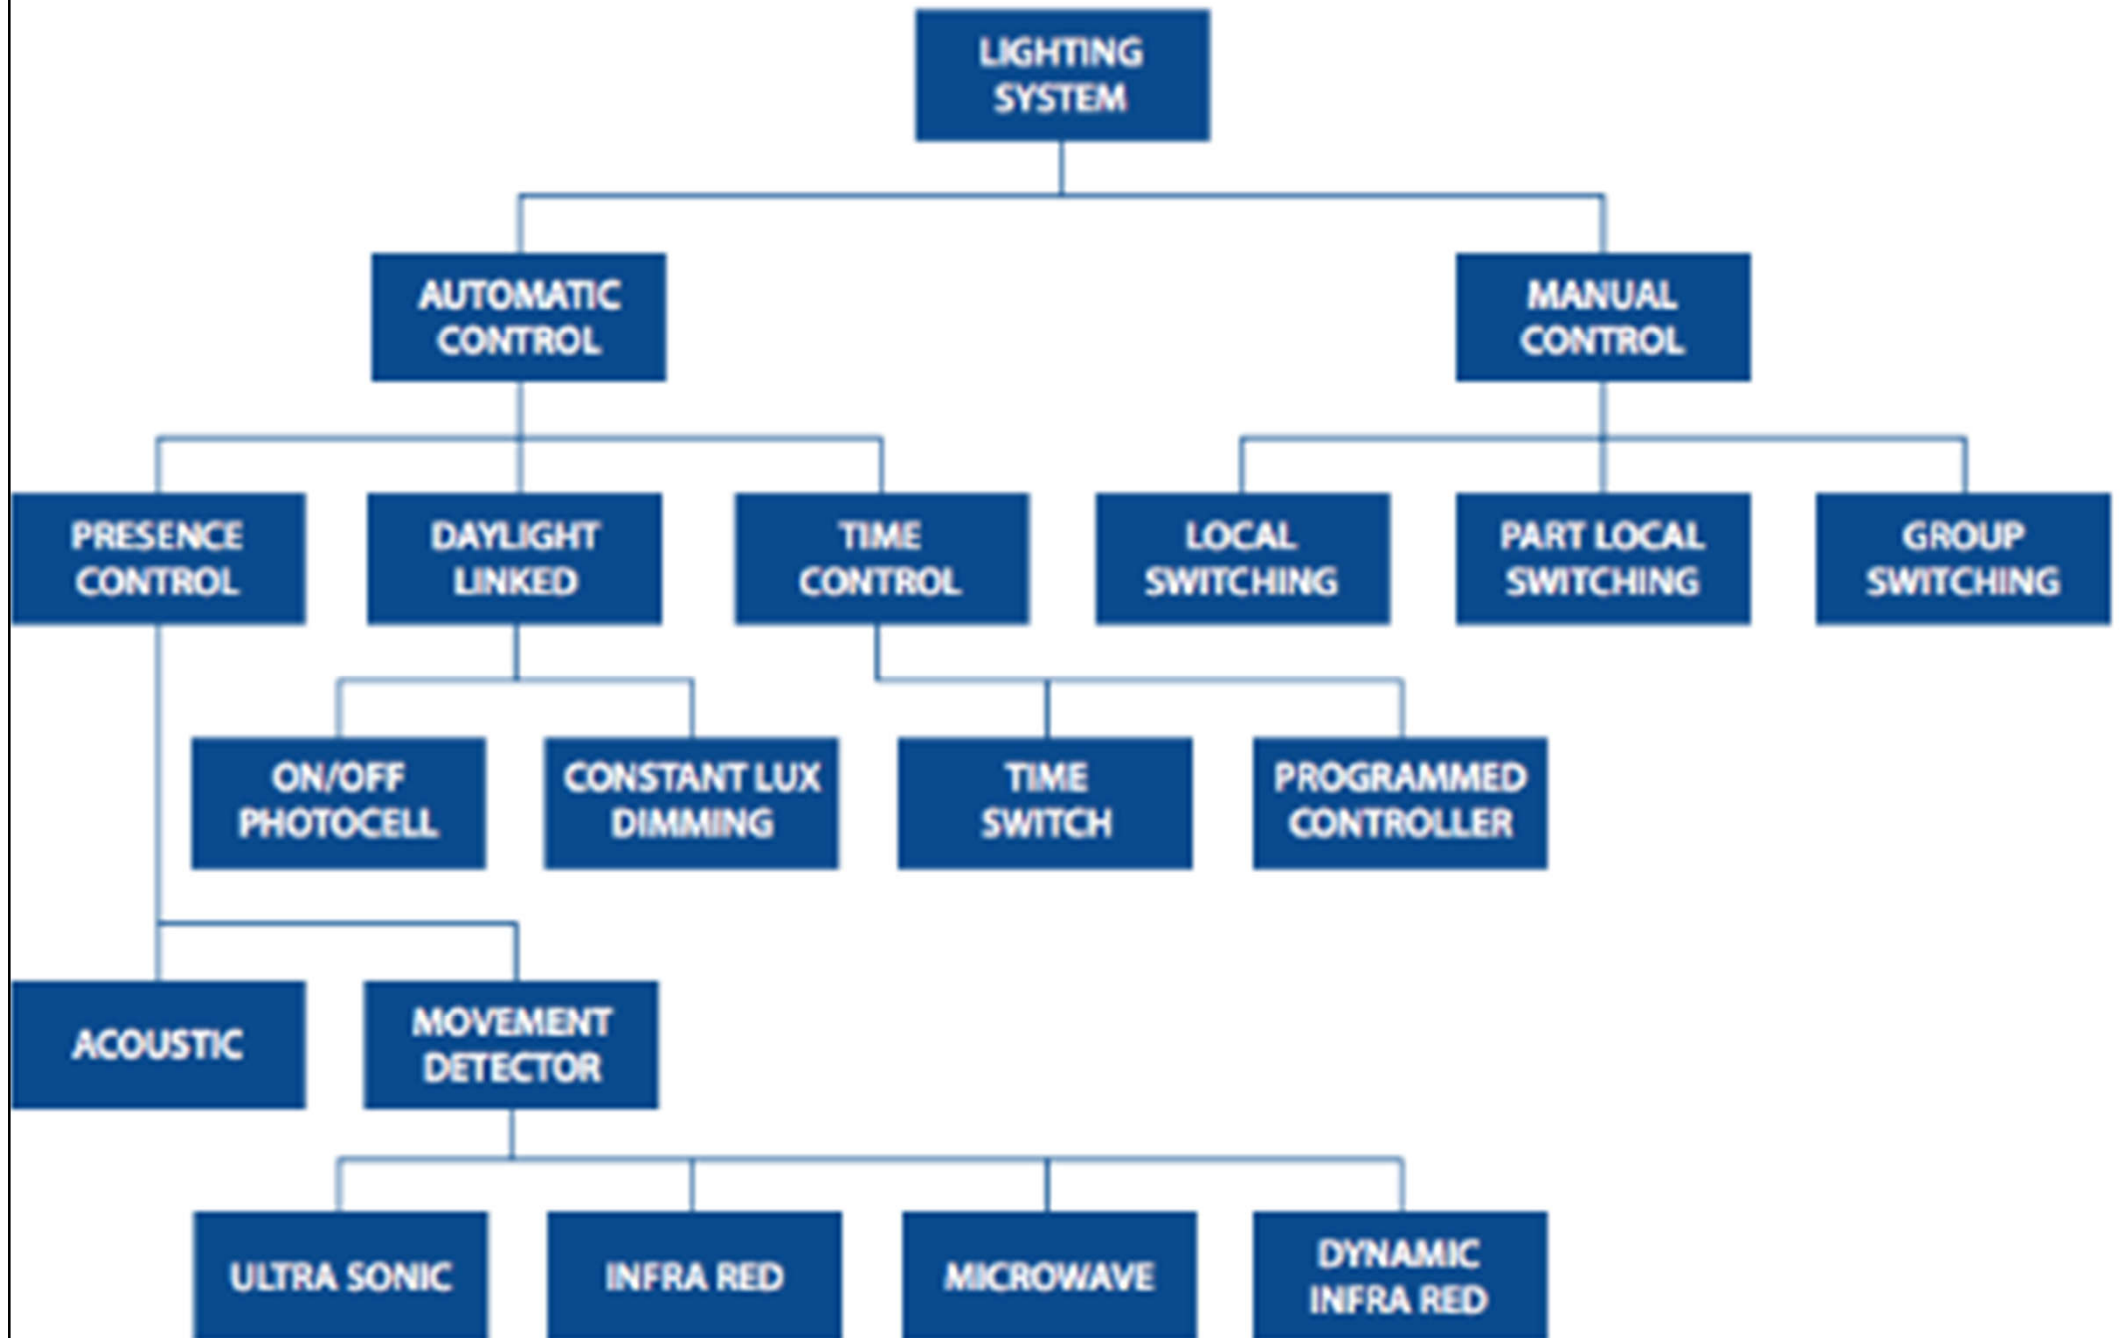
LIGHTING SYSTEM

AUTOMATIC CONTROL

MANUAL CONTROL

PRESENCE CONTROL

DAYLIGHT LINKED

TIME CONTROL

LOCAL SWITCHING

PART LOCAL SWITCHING

GROUP SWITCHING

ON/OFF PHOTOCELL

CONSTANT LUX DIMMING

TIME SWITCH

PROGRAMMED CONTROLLER

ACOUSTIC

MOVEMENT DETECTOR

ULTRA SONIC

INFRA RED

MICROWAVE

DYNAMIC INFRA RED